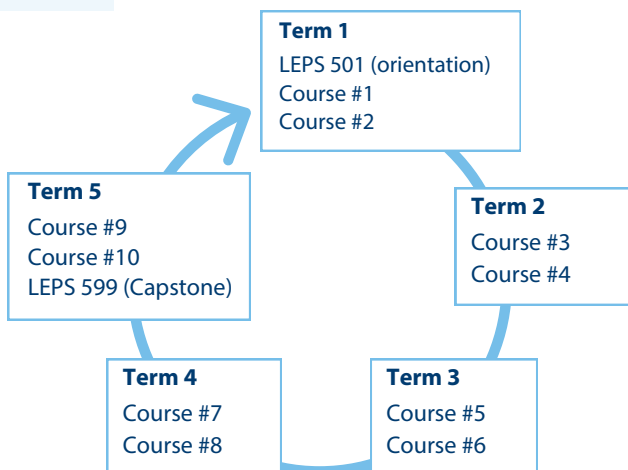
**Term 1**
LEPS 501 (orientation)
Course #1
Course #2

**Term 2**
Course #3
Course #4

**Term 3**
Course #5
Course #6

**Term 4**
Course #7
Course #8

**Term 5**
Course #9
Course #10
LEPS 599 (Capstone)